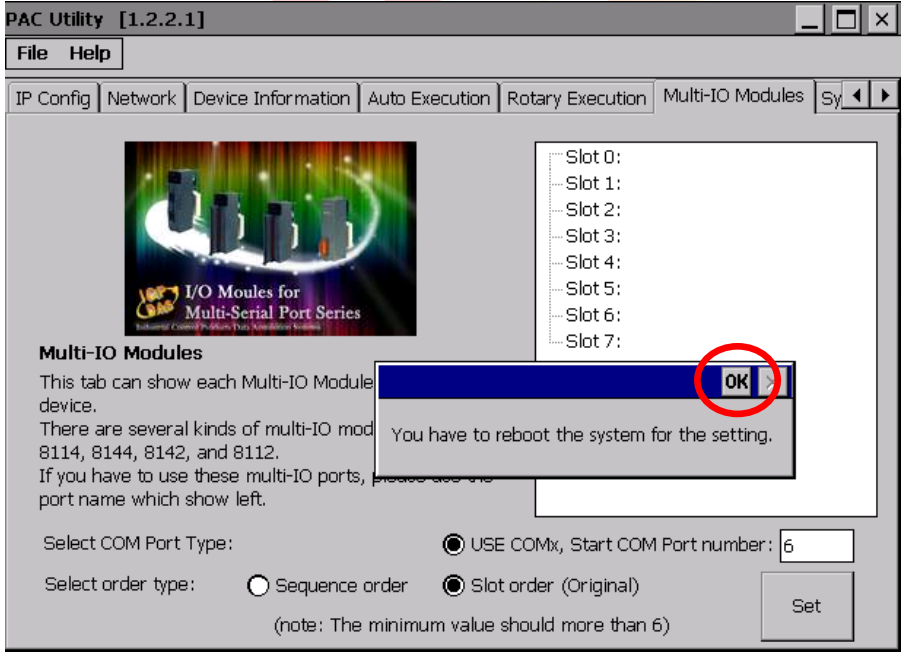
PAC Utility [1.2.2.1]

File Help

IP Config | Network | Device Information | Auto Execution | Rotary Execution | Multi-IO Modules | Sy

I/O Moules for Multi-Serial Port Series

Industrial Control Products Data Acquisition Systems

Slot 0:
Slot 1:
Slot 2:
Slot 3:
Slot 4:
Slot 5:
Slot 6:
Slot 7:

Multi-IO Modules

This tab can show each Multi-IO Module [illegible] device.

There are several kinds of multi-IO mod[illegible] 8114, 8144, 8142, and 8112.

If you have to use these multi-IO ports, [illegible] port name which show left.

OK

You have to reboot the system for the setting.

Select COM Port Type:

USE COMx, Start COM Port number: 6

Select order type:

Sequence order

Slot order (Original)

Set

(note: The minimum value should more than 6)